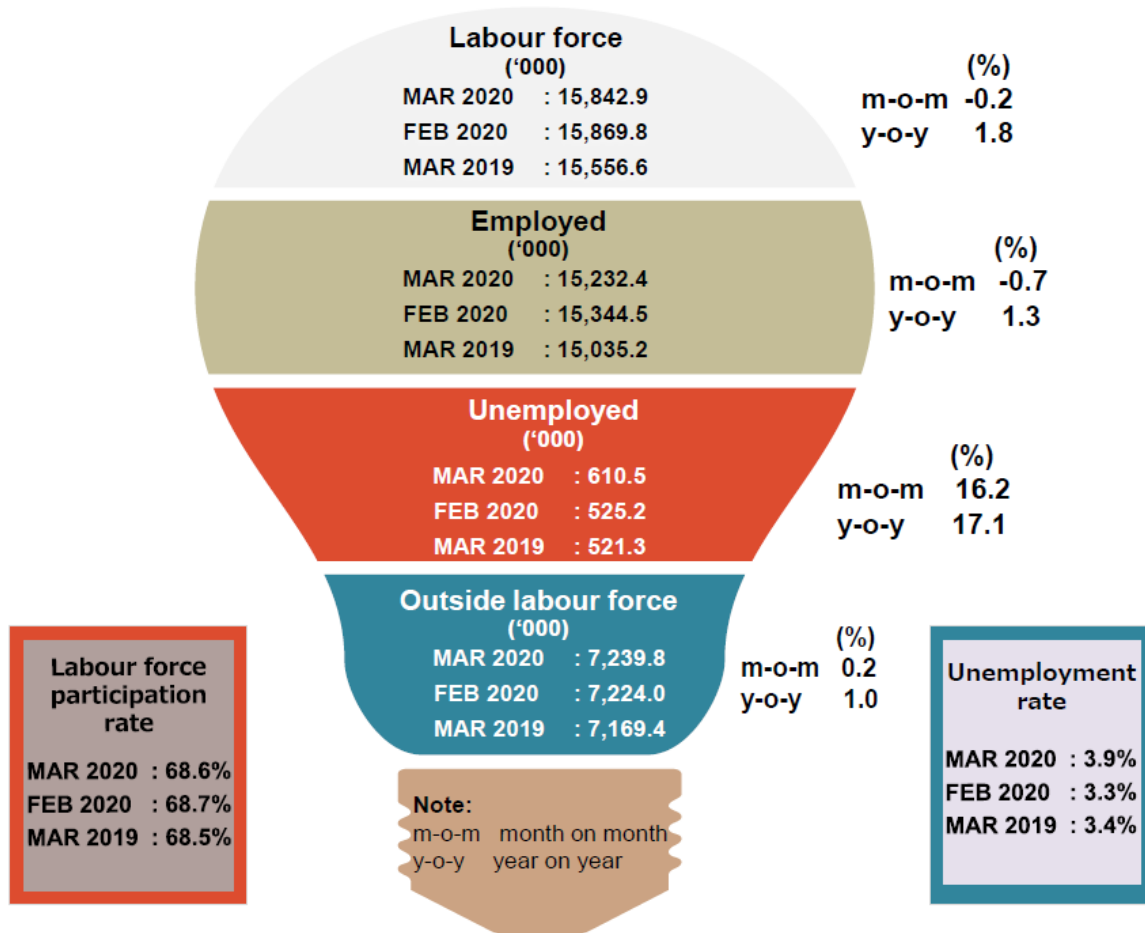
Labour force
('000)
MAR 2020 : 15,842.9
FEB 2020 : 15,869.8
MAR 2019 : 15,556.6

(%)
m-o-m -0.2
y-o-y 1.8

Employed
('000)
MAR 2020 : 15,232.4
FEB 2020 : 15,344.5
MAR 2019 : 15,035.2

(%)
m-o-m -0.7
y-o-y 1.3

Unemployed
('000)
MAR 2020 : 610.5
FEB 2020 : 525.2
MAR 2019 : 521.3

(%)
m-o-m 16.2
y-o-y 17.1

Outside labour force
('000)
MAR 2020 : 7,239.8
FEB 2020 : 7,224.0
MAR 2019 : 7,169.4

(%)
m-o-m 0.2
y-o-y 1.0

Labour force participation rate

MAR 2020 : 68.6%
FEB 2020 : 68.7%
MAR 2019 : 68.5%

Note:
m-o-m month on month
y-o-y year on year

Unemployment rate

MAR 2020 : 3.9%
FEB 2020 : 3.3%
MAR 2019 : 3.4%